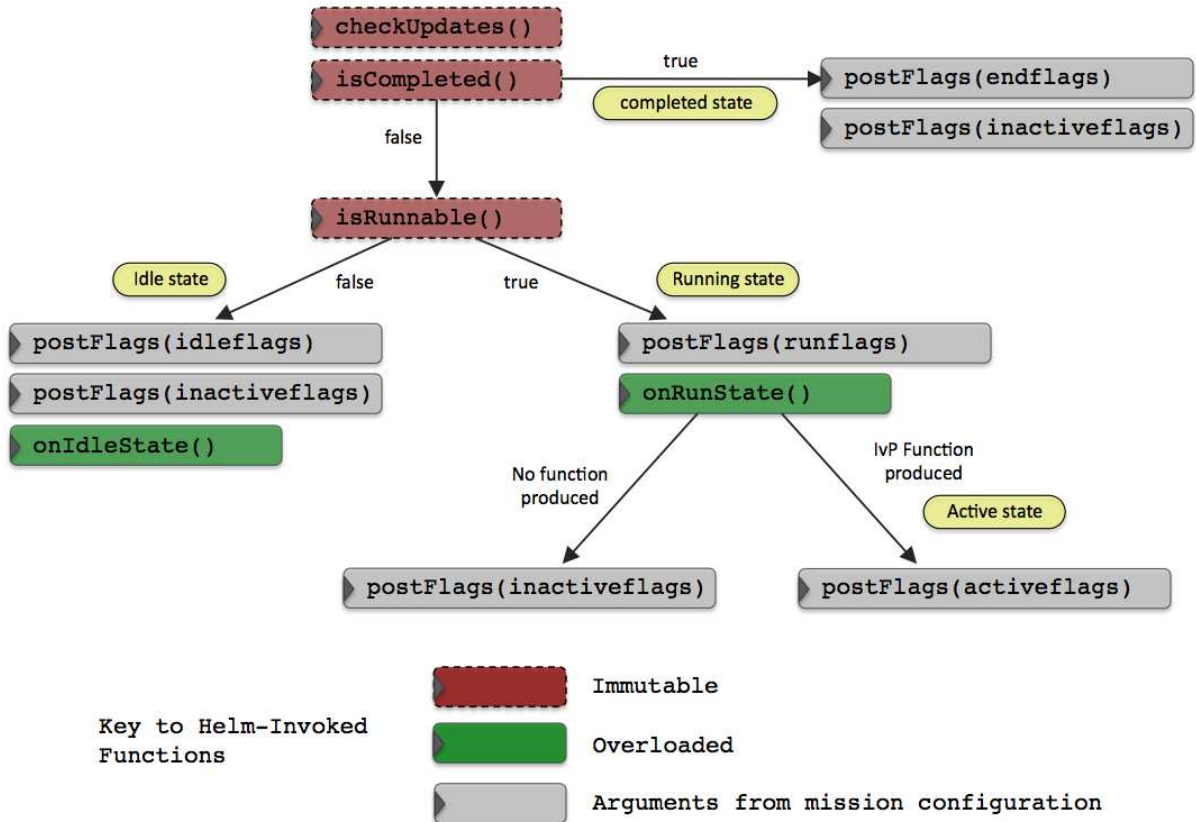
checkUpdates()

isCompleted()

true

completed state

postFlags(endflags)

postFlags(inactiveflags)

false

isRunnable()

Idle state

false

true

Running state

postFlags(idleflags)

postFlags(inactiveflags)

onIdleState()

postFlags(runflags)

onRunState()

No function produced

IvP Function produced

Active state

postFlags(inactiveflags)

postFlags(activeflags)

Key to Helm-Invoked Functions

Immutable

Overloaded

Arguments from mission configuration